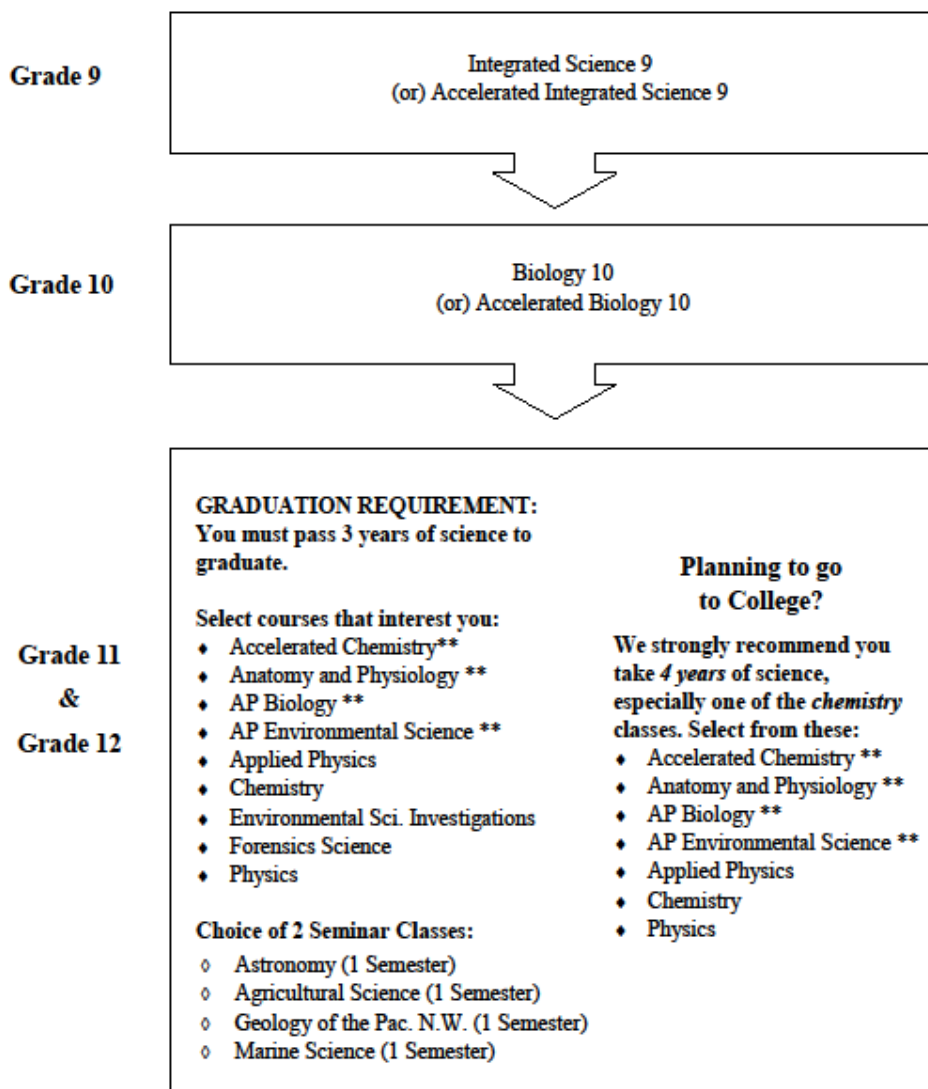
Grade 9

Integrated Science 9
(or) Accelerated Integrated Science 9

Grade 10

Biology 10
(or) Accelerated Biology 10

Grade 11
&
Grade 12

GRADUATION REQUIREMENT:
You must pass 3 years of science to graduate.

Select courses that interest you:
- Accelerated Chemistry**
- Anatomy and Physiology **
- AP Biology **
- AP Environmental Science **
- Applied Physics
- Chemistry
- Environmental Sci. Investigations
- Forensics Science
- Physics

Choice of 2 Seminar Classes:
- Astronomy (1 Semester)
- Agricultural Science (1 Semester)
- Geology of the Pac. N.W. (1 Semester)
- Marine Science (1 Semester)

Planning to go to College?

We strongly recommend you take 4 years of science, especially one of the chemistry classes. Select from these:
- Accelerated Chemistry **
- Anatomy and Physiology **
- AP Biology **
- AP Environmental Science **
- Applied Physics
- Chemistry
- Physics